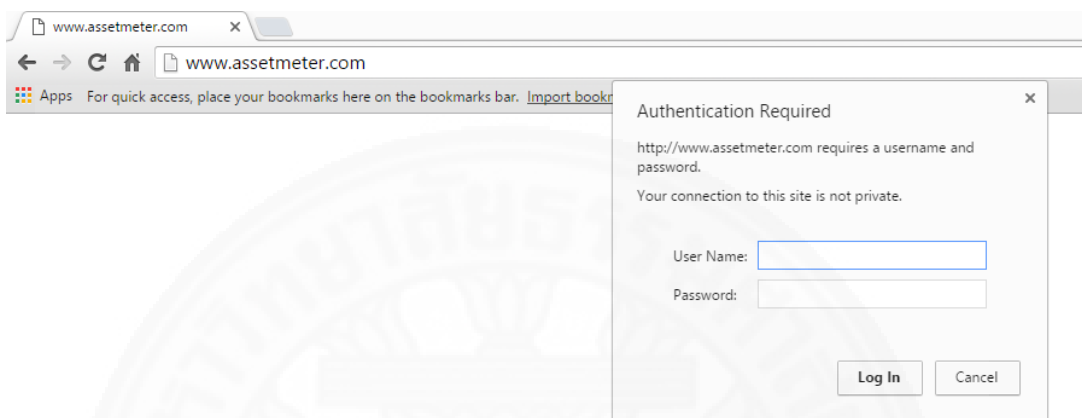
www.assetmeter.com ×

www.assetmeter.com

Apps For quick access, place your bookmarks here on the bookmarks bar. Import bookm

Authentication Required ×

http://www.assetmeter.com requires a username and password.

Your connection to this site is not private.

User Name:

Password:

Log In Cancel